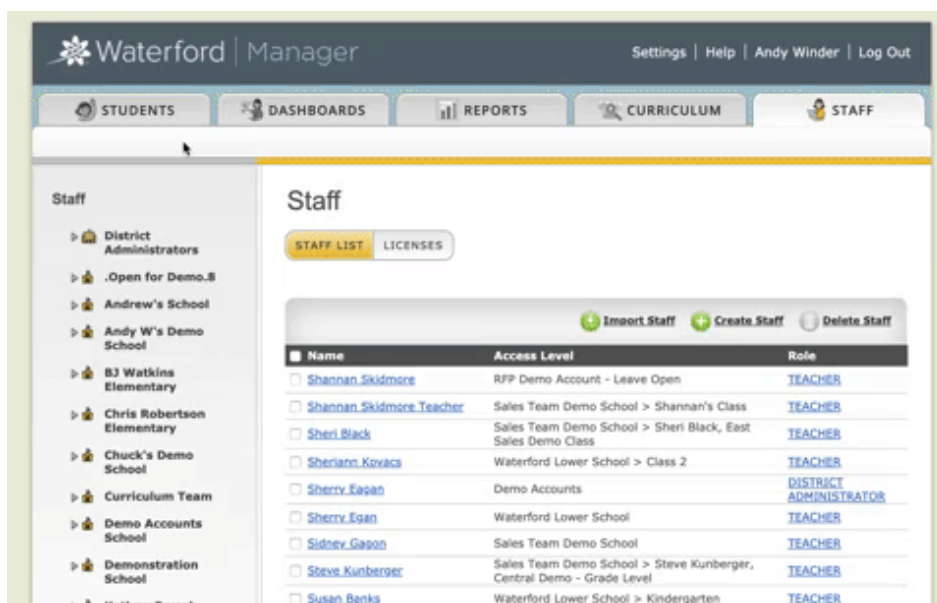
Waterford | Manager

Settings | Help | Andy Winder | Log Out

STUDENTS DASHBOARDS REPORTS CURRICULUM STAFF

Staff

District Administrators
.Open for Demo.8
Andrew's School
Andy W's Demo School
BJ Watkins Elementary
Chris Robertson Elementary
Chuck's Demo School
Curriculum Team
Demo Accounts School
Demonstration School
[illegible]

Staff

STAFF LIST LICENSES

Import Staff Create Staff Delete Staff

| Name | Access Level | Role |
|---|---|---|
| Shannan Skidmore | RFP Demo Account - Leave Open | TEACHER |
| Shannan Skidmore Teacher | Sales Team Demo School > Shannan's Class | TEACHER |
| Sheri Black | Sales Team Demo School > Sheri Black, East Sales Demo Class | TEACHER |
| Sheriann Kovacs | Waterford Lower School > Class 2 | TEACHER |
| Sherry Eagan | Demo Accounts | DISTRICT ADMINISTRATOR |
| Sherry Egan | Waterford Lower School | TEACHER |
| Sidney Gagon | Sales Team Demo School | TEACHER |
| Steve Kunberger | Sales Team Demo School > Steve Kunberger, Central Demo - Grade Level | TEACHER |
| Susan Banks | Waterford Lower School > Kindergarten | TEACHER |